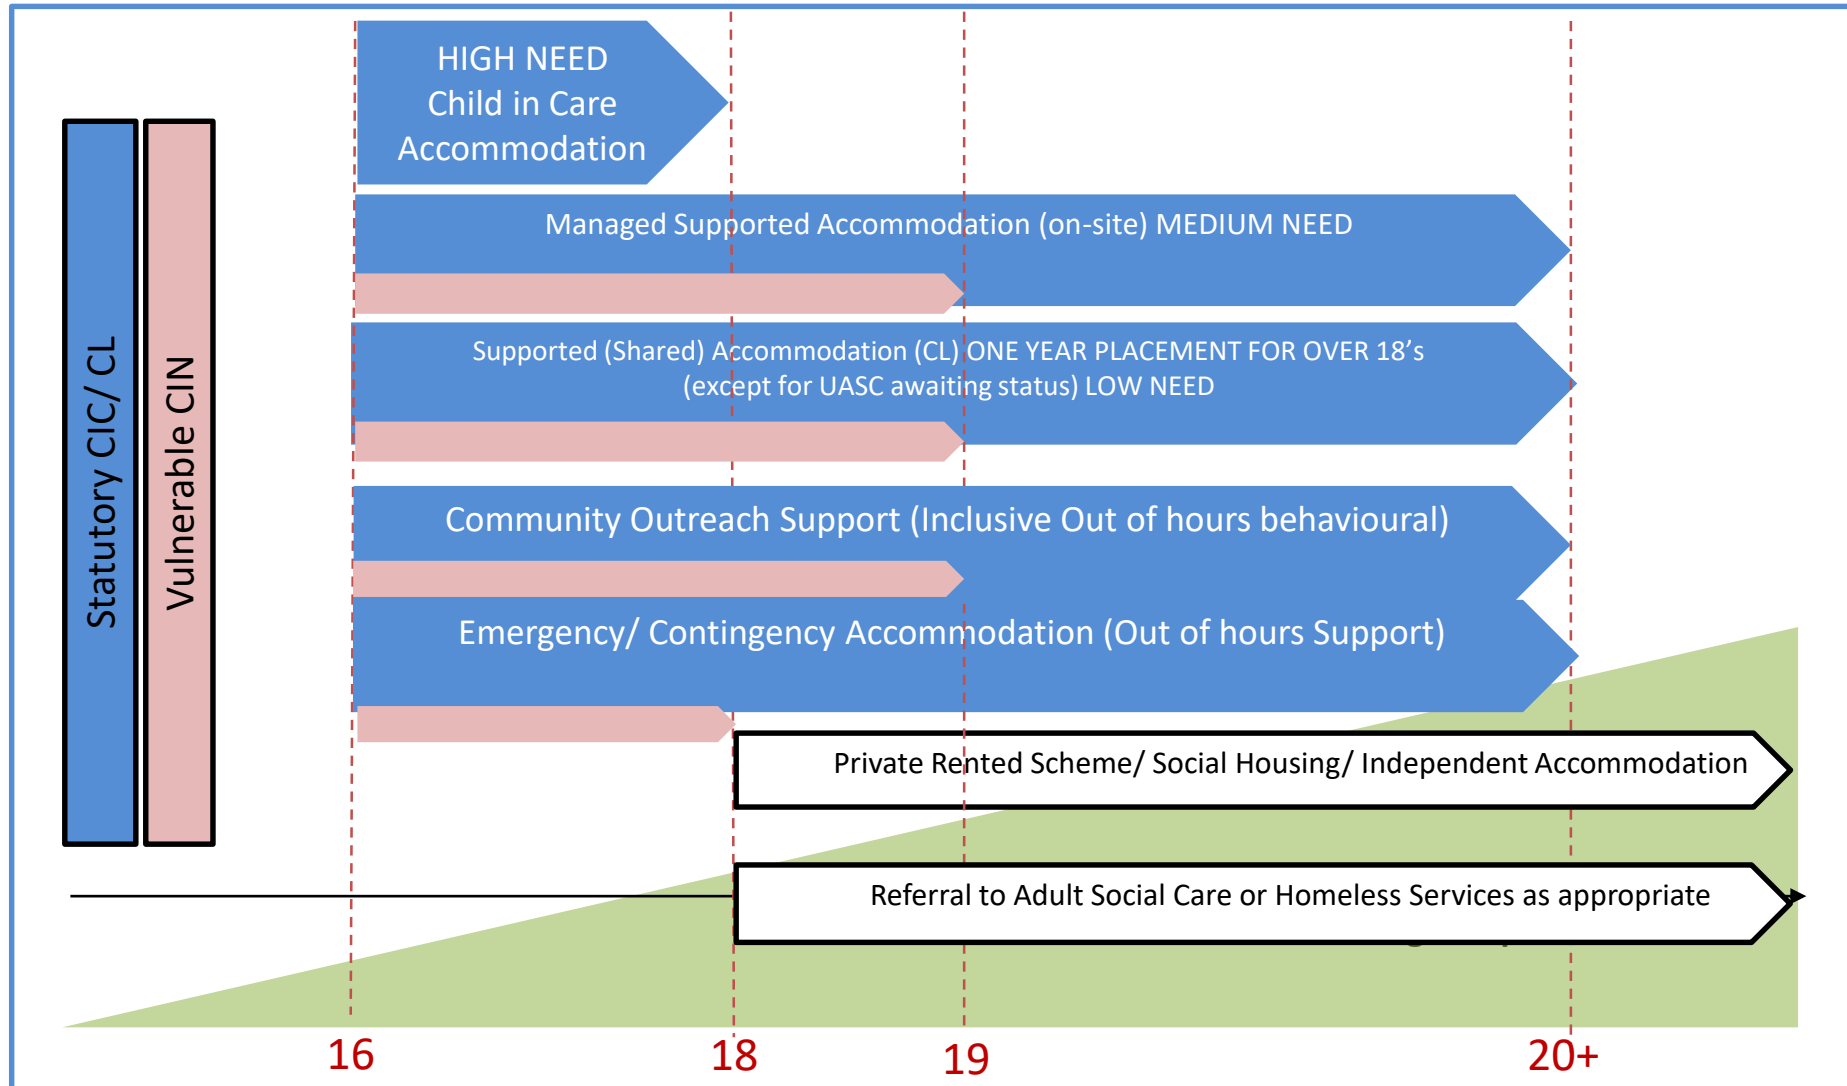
Statutory CIC/ CL

Vulnerable CIN

HIGH NEED
Child in Care
Accommodation

Managed Supported Accommodation (on-site) MEDIUM NEED

Supported (Shared) Accommodation (CL) ONE YEAR PLACEMENT FOR OVER 18's (except for UASC awaiting status) LOW NEED

Community Outreach Support (Inclusive Out of hours behavioural)

Emergency/ Contingency Accommodation (Out of hours Support)

Private Rented Scheme/ Social Housing/ Independent Accommodation

Referral to Adult Social Care or Homeless Services as appropriate

16

18

19

20+